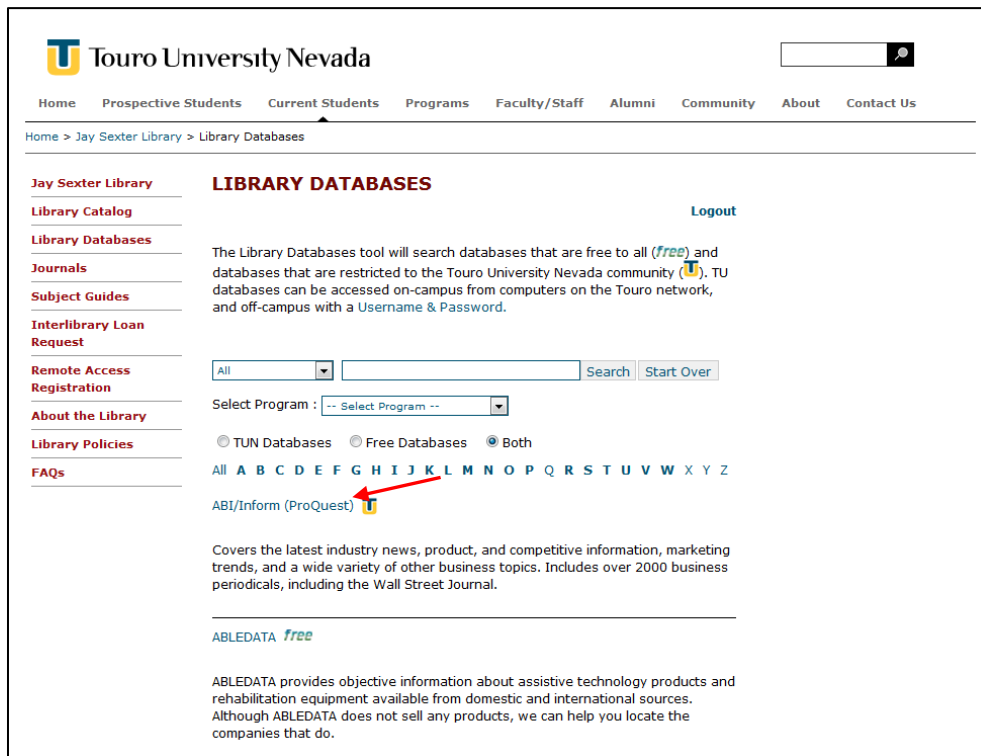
Touro University Nevada

Home Prospective Students Current Students Programs Faculty/Staff Alumni Community About Contact Us

Home > Jay Sexter Library > Library Databases

Jay Sexter Library
Library Catalog
Library Databases
Journals
Subject Guides
Interlibrary Loan Request
Remote Access Registration
About the Library
Library Policies
FAQs

LIBRARY DATABASES

Logout

The Library Databases tool will search databases that are free to all (free) and databases that are restricted to the Touro University Nevada community (U). TU databases can be accessed on-campus from computers on the Touro network, and off-campus with a Username & Password.

All Search Start Over

Select Program : -- Select Program --

TUN Databases Free Databases Both

All A B C D E F G H I J K L M N O P Q R S T U V W X Y Z

ABI/Inform (ProQuest) U

Covers the latest industry news, product, and competitive information, marketing trends, and a wide variety of other business topics. Includes over 2000 business periodicals, including the Wall Street Journal.

ABLEDATA free

ABLEDATA provides objective information about assistive technology products and rehabilitation equipment available from domestic and international sources. Although ABLEDATA does not sell any products, we can help you locate the companies that do.